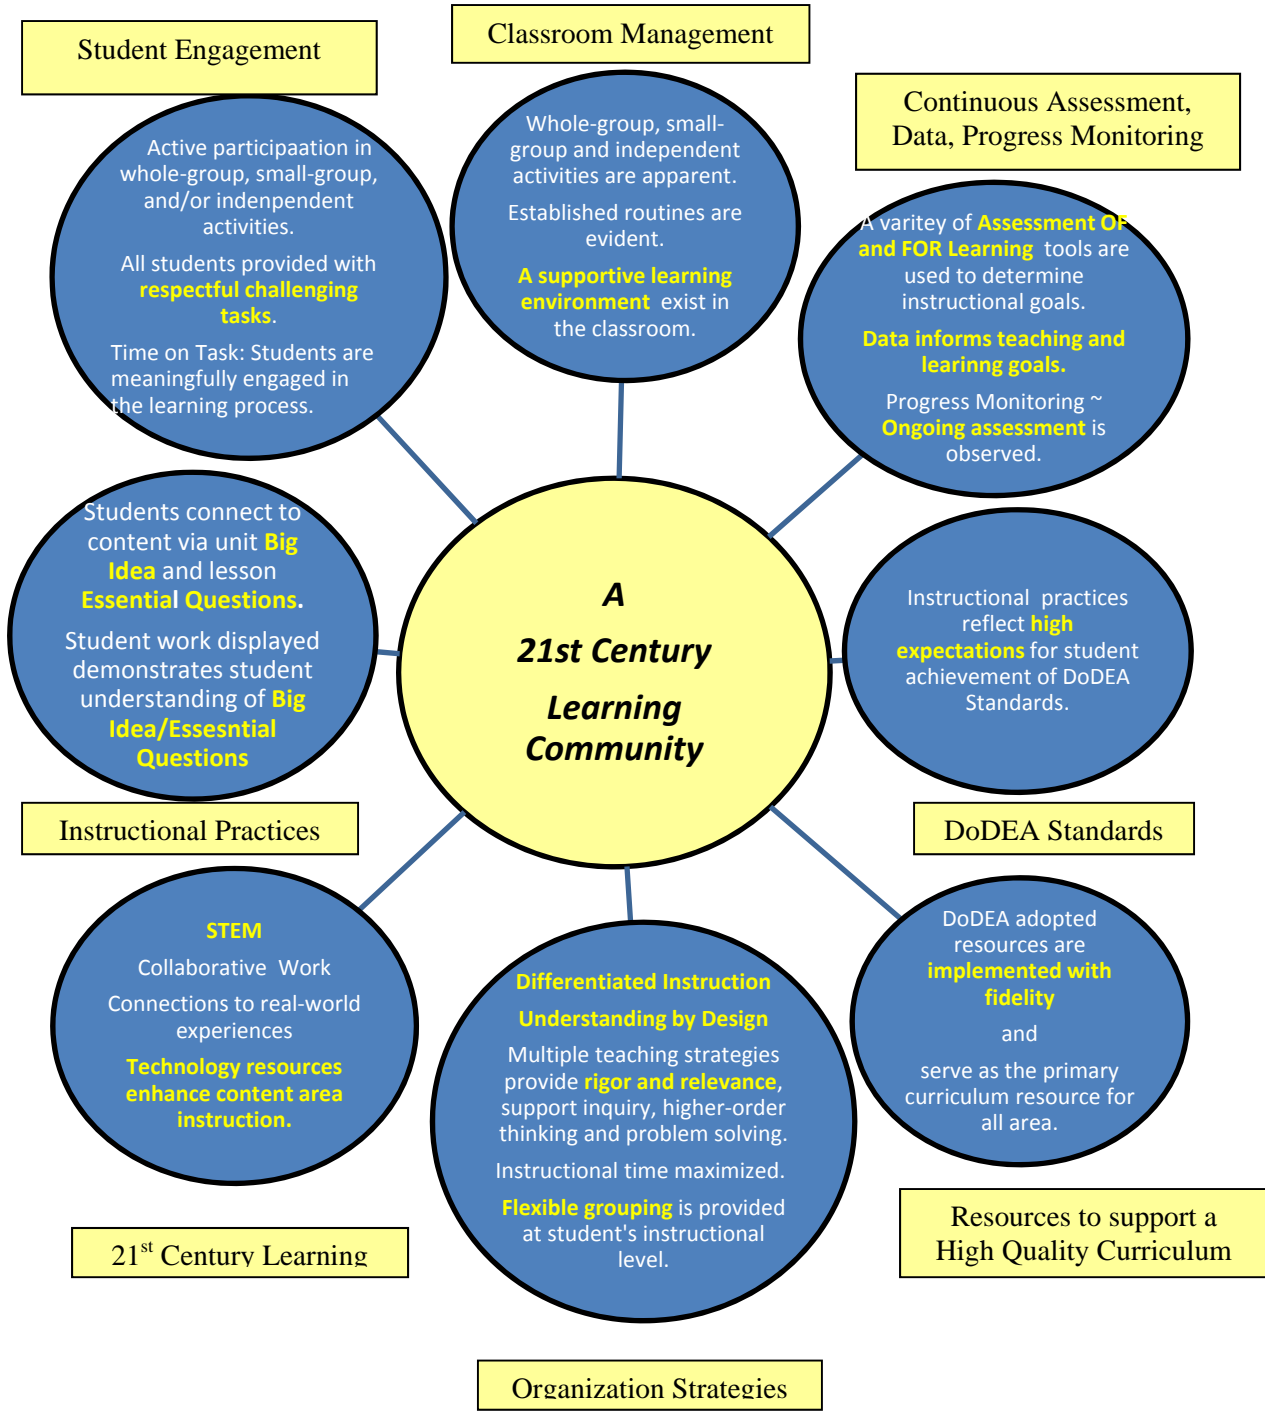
Student Engagement

Active participaation in whole-group, small-group, and/or indenpendent activities.

All students provided with respectful challenging tasks.

Time on Task: Students are meaningfully engaged in the learning process.

Classroom Management

Whole-group, small-group and independent activities are apparent.

Established routines are evident.

A supportive learning environment exist in the classroom.

Continuous Assessment, Data, Progress Monitoring

A varitey of Assessment OF and FOR Learning tools are used to determine instructional goals.

Data informs teaching and learinng goals.

Progress Monitoring ~ Ongoing assessment is observed.

Students connect to content via unit Big Idea and lesson Essential Questions.

Student work displayed demonstrates student understanding of Big Idea/Essesntial Questions

A 21st Century Learning Community

Instructional practices reflect high expectations for student achievement of DoDEA Standards.

Instructional Practices

DoDEA Standards

STEM

Collaborative Work

Connections to real-world experiences

Technology resources enhance content area instruction.

Differentiated Instruction

Understanding by Design

Multiple teaching strategies provide rigor and relevance, support inquiry, higher-order thinking and problem solving.

Instructional time maximized.

Flexible grouping is provided at student's instructional level.

DoDEA adopted resources are implemented with fidelity

and

serve as the primary curriculum resource for all area.

Resources to support a High Quality Curriculum

$21^{st}$ Century Learning

Organization Strategies